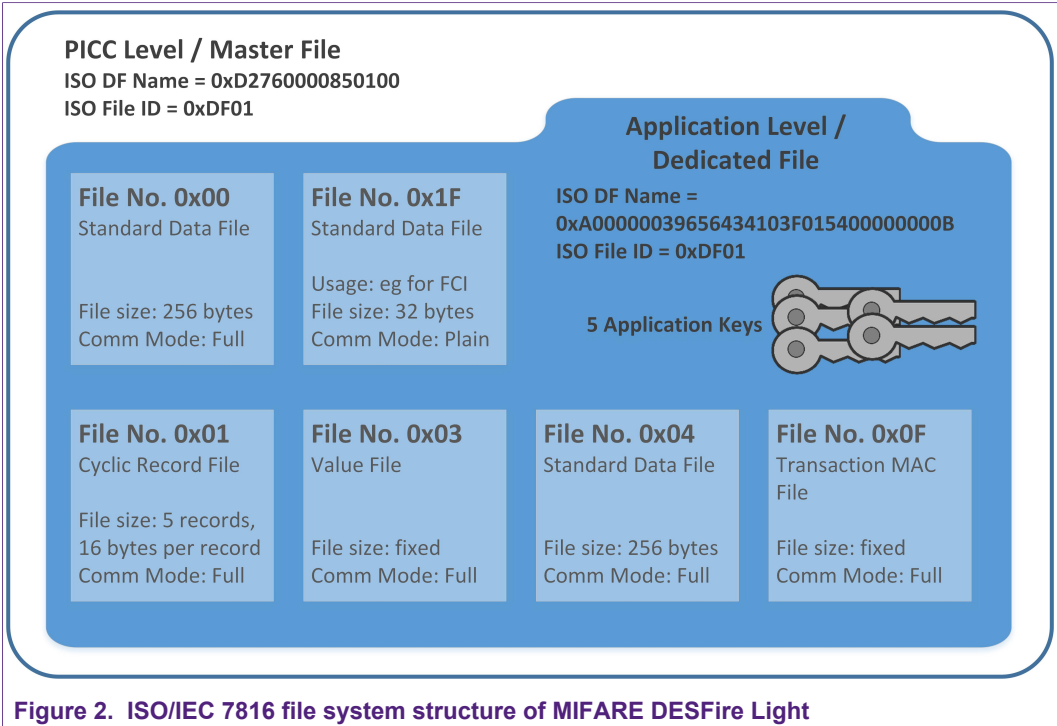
PICC Level / Master File
ISO DF Name = 0xD2760000850100
ISO File ID = 0xDF01

Application Level / Dedicated File

ISO DF Name = 0xA00000039656434103F015400000000B
ISO File ID = 0xDF01

5 Application Keys

File No. 0x00
Standard Data File

File size: 256 bytes
Comm Mode: Full

File No. 0x1F
Standard Data File

Usage: eg for FCI
File size: 32 bytes
Comm Mode: Plain

File No. 0x01
Cyclic Record File

File size: 5 records, 16 bytes per record
Comm Mode: Full

File No. 0x03
Value File

File size: fixed
Comm Mode: Full

File No. 0x04
Standard Data File

File size: 256 bytes
Comm Mode: Full

File No. 0x0F
Transaction MAC File

File size: fixed
Comm Mode: Full

Figure 2. ISO/IEC 7816 file system structure of MIFARE DESFire Light